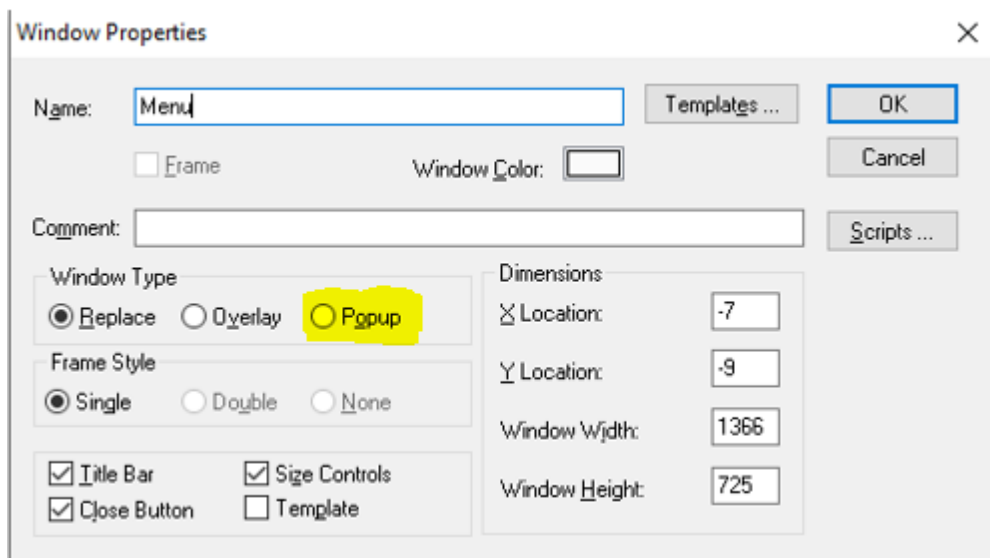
Window Properties

Name: Menu

Templates ...

OK

Cancel

Frame

Window Color:

Comment:

Scripts ...

Window Type

Replace Overlay Popup

Frame Style

Single Double None

Title Bar Size Controls

Close Button Template

Dimensions

X Location: -7

Y Location: -9

Window Width: 1366

Window Height: 725